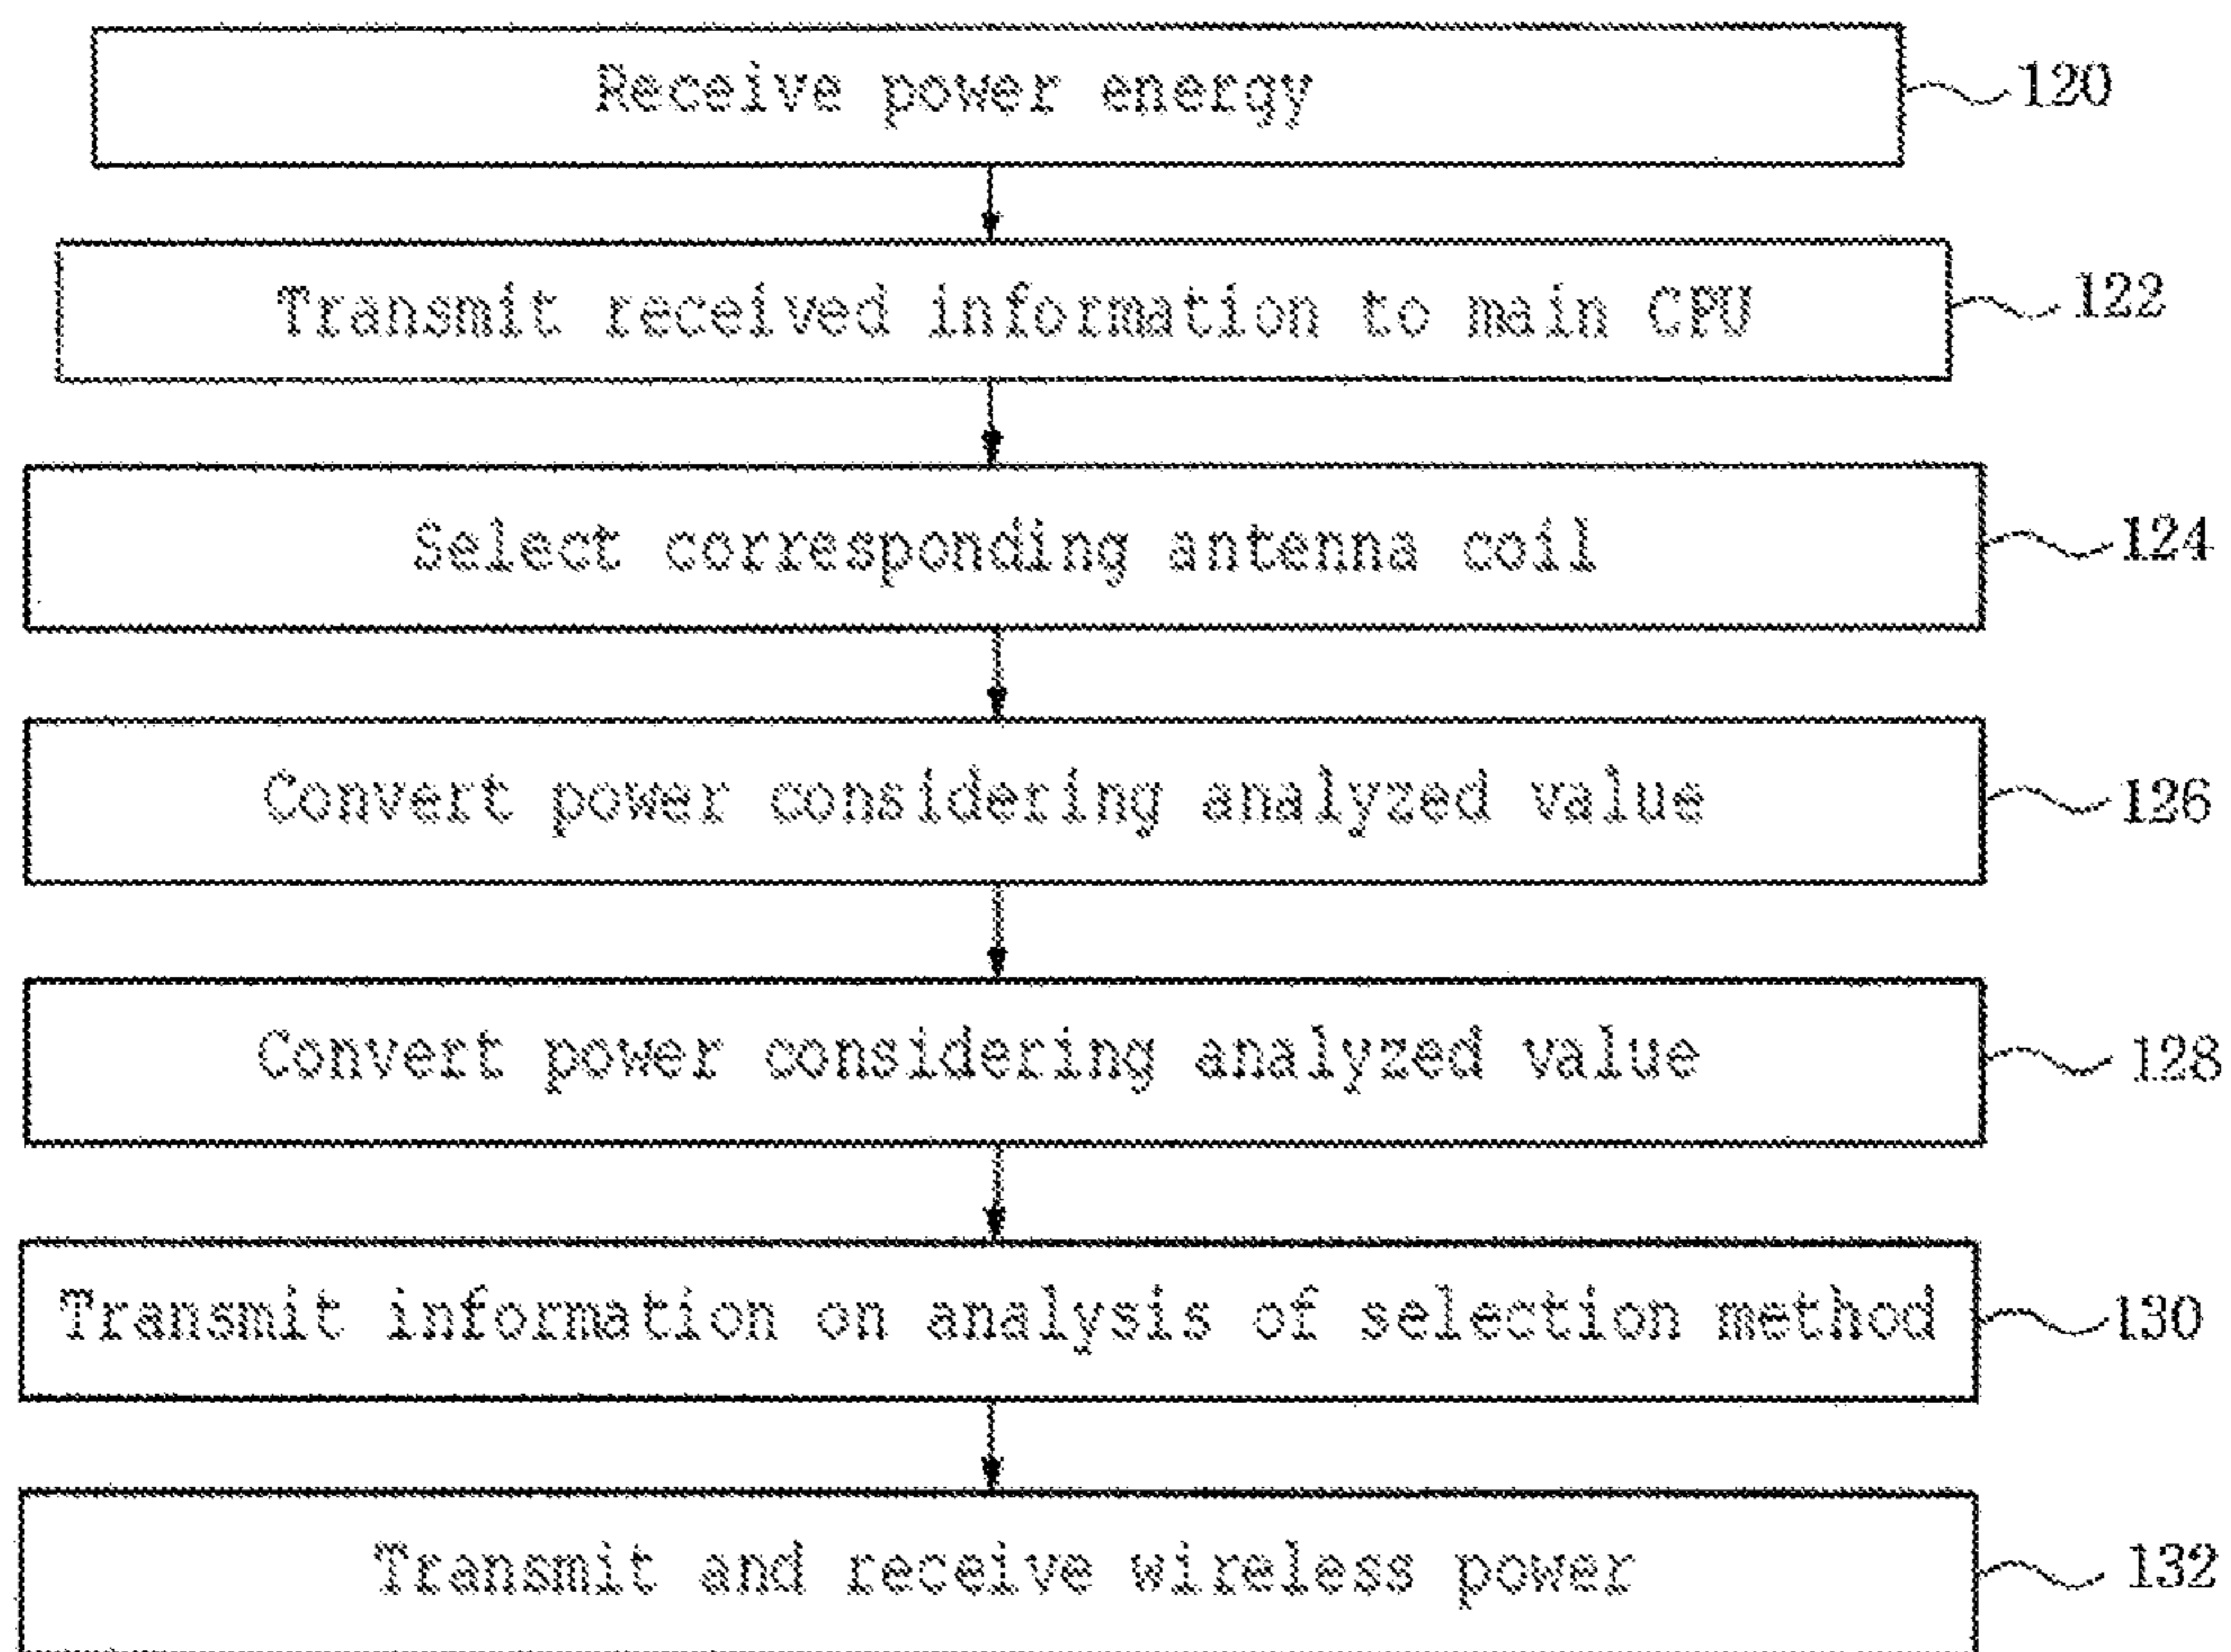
Receive power energy
120

Transmit received information to main CPU
122

Select corresponding antenna coil
124

Convert power considering analyzed value
126

Convert power considering analyzed value
128

Transmit information on analysis of selection method
130

Transmit and receive wireless power
132